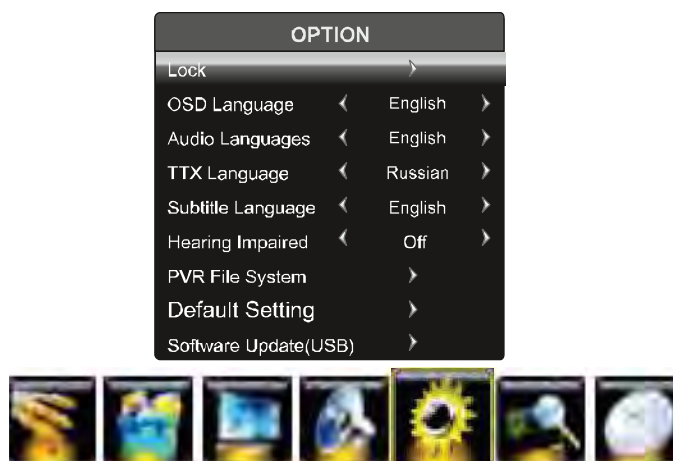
OPTION

| | |
|---|---|
| Lock | › |
| OSD Language | ‹ English › |
| Audio Languages | ‹ English › |
| TTX Language | ‹ Russian › |
| Subtitle Language | ‹ English › |
| Hearing Impaired | ‹ Off › |
| PVR File System | › |
| Default Setting | › |
| Software Update(USB) | › |